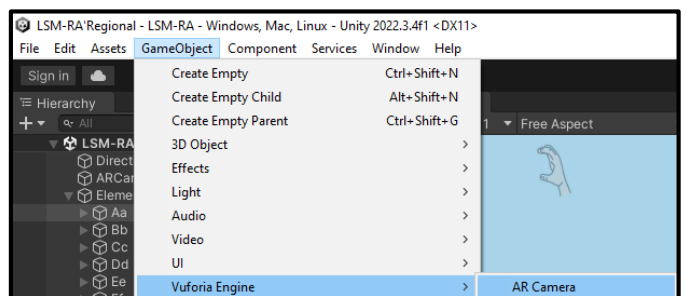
LSM-RA'Regional - LSM-RA - Windows, Mac, Linux - Unity 2022.3.4f1 <DX11>

File Edit Assets GameObject Component Services Window Help

Sign in

Hierarchy

All

LSM-RA
Direct
ARCar
Eleme
Aa
Bb
Cc
Dd
Ee

Create Empty Ctrl+Shift+N
Create Empty Child Alt+Shift+N
Create Empty Parent Ctrl+Shift+G
3D Object
Effects
Light
Audio
Video
UI
Vuforia Engine

1 Free Aspect

AR Camera